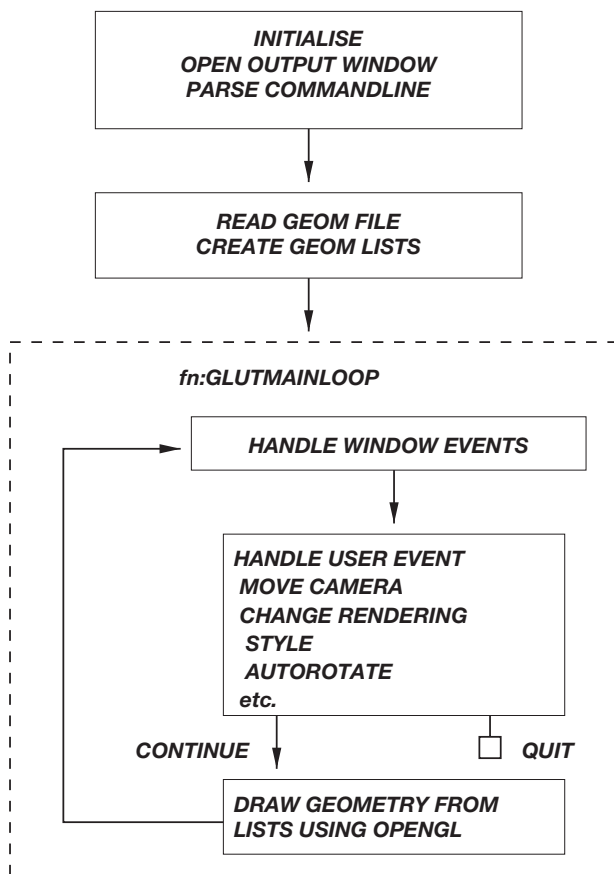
INITIALISE
OPEN OUTPUT WINDOW
PARSE COMMANDLINE

READ GEOM FILE
CREATE GEOM LISTS

fn:GLUTMAINLOOP

HANDLE WINDOW EVENTS

HANDLE USER EVENT
MOVE CAMERA
CHANGE RENDERING
STYLE
AUTOROTATE
etc.

CONTINUE

QUIT

DRAW GEOMETRY FROM
LISTS USING OPENGL